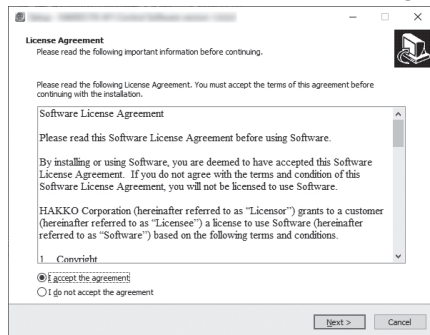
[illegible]

License Agreement
Please read the following important information before continuing.

Please read the following License Agreement. You must accept the terms of this agreement before continuing with the installation.

Software License Agreement

Please read this Software License Agreement before using Software.

By installing or using Software, you are deemed to have accepted this Software License Agreement. If you do not agree with the terms and condition of this Software License Agreement, you will not be licensed to use Software.

HAKKO Corporation (hereinafter referred to as "Licensor") grants to a customer (hereinafter referred to as "Licensee") a license to use Software (hereinafter referred to as "Software") based on the following terms and conditions.

1. Copyright

I accept the agreement
I do not accept the agreement

Next >
Cancel